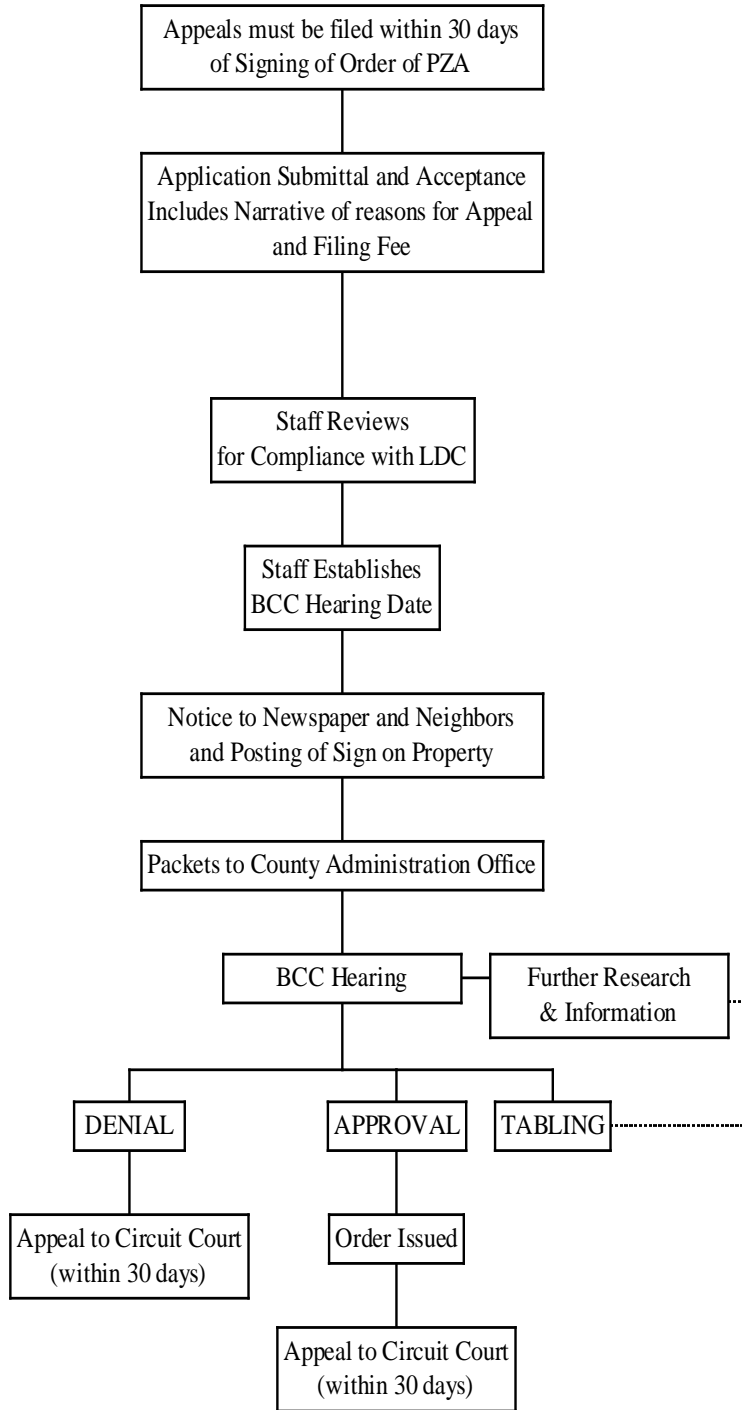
Appeals must be filed within 30 days of Signing of Order of PZA

Application Submittal and Acceptance Includes Narrative of reasons for Appeal and Filing Fee

Staff Reviews for Compliance with LDC

Staff Establishes BCC Hearing Date

Notice to Newspaper and Neighbors and Posting of Sign on Property

Packets to County Administration Office

BCC Hearing

Further Research & Information

DENIAL

APPROVAL

TABLING

Appeal to Circuit Court (within 30 days)

Order Issued

Appeal to Circuit Court (within 30 days)